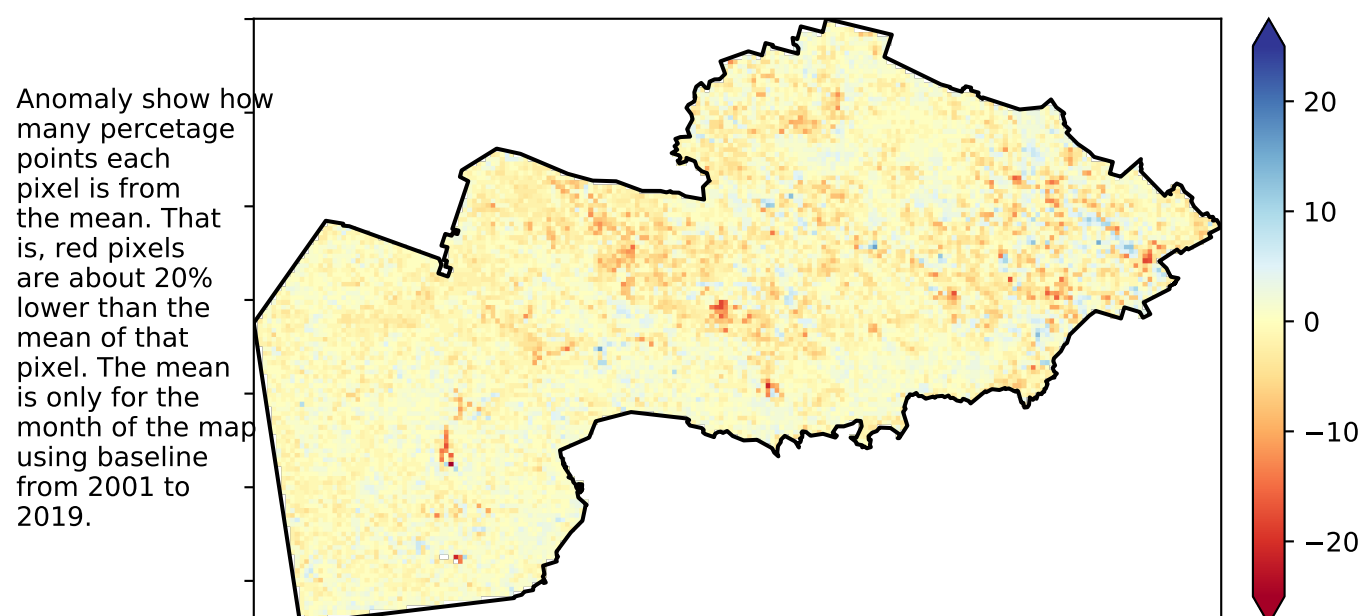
Anomaly show how many percetage points each pixel is from the mean. That is, red pixels are about 20% lower than the mean of that pixel. The mean is only for the month of the map using baseline from 2001 to 2019.

20
10
0
−10
−20